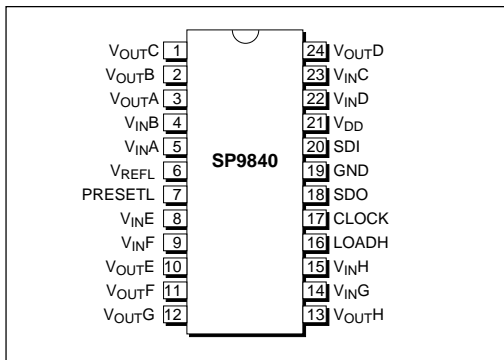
SP9840

$V_{OUT}C$ 1
$V_{OUT}B$ 2
$V_{OUT}A$ 3
$V_{IN}B$ 4
$V_{IN}A$ 5
$V_{REFL}$ 6
PRESETL 7
$V_{IN}E$ 8
$V_{IN}F$ 9
$V_{OUT}E$ 10
$V_{OUT}F$ 11
$V_{OUT}G$ 12

24 $V_{OUT}D$
23 $V_{IN}C$
22 $V_{IN}D$
21 $V_{DD}$
20 SDI
19 GND
18 SDO
17 CLOCK
16 LOADH
15 $V_{IN}H$
14 $V_{IN}G$
13 $V_{OUT}H$